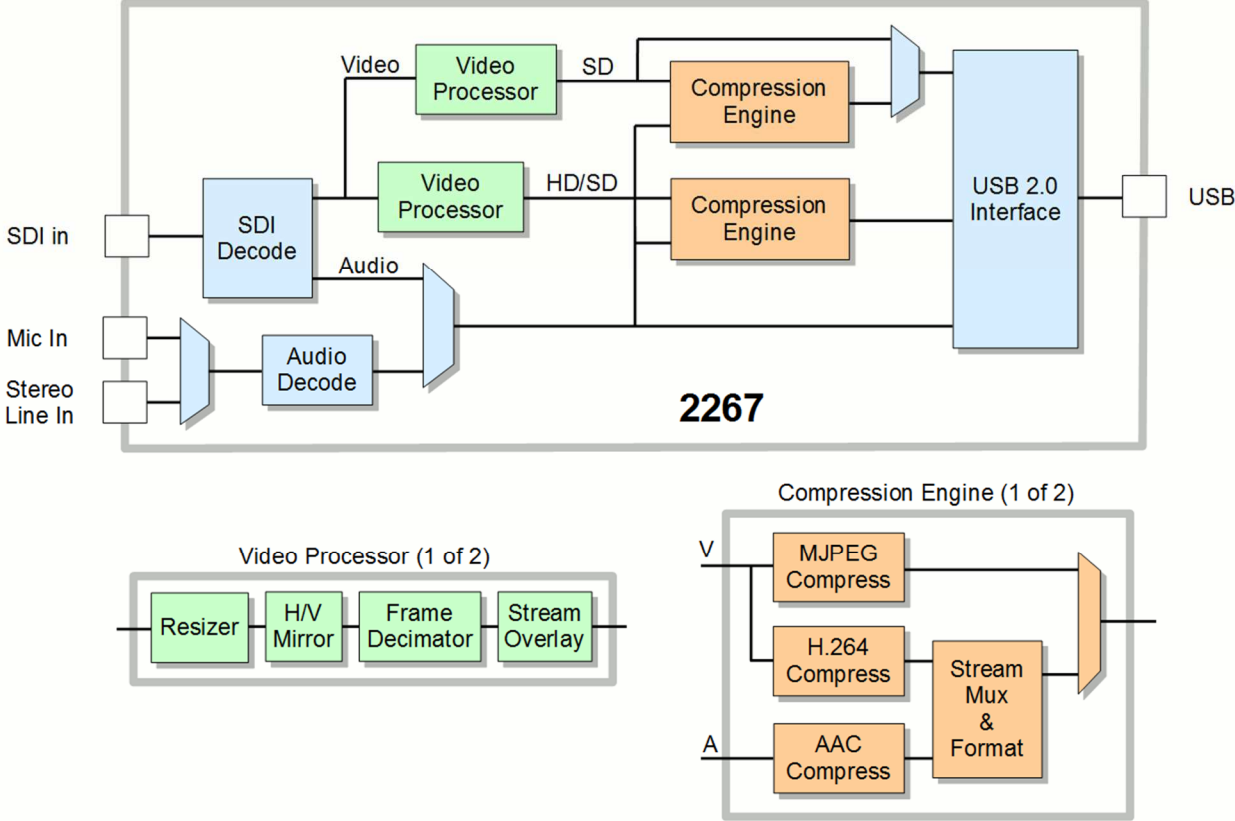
Video
Video Processor
SD
Compression Engine

SDI in
SDI Decode
Video Processor
HD/SD
Compression Engine
USB 2.0 Interface
USB

Audio

Mic In
Stereo Line In
Audio Decode

2267

Video Processor (1 of 2)
Resizer
H/V Mirror
Frame Decimator
Stream Overlay

Compression Engine (1 of 2)
V
MJPEG Compress
H.264 Compress
Stream Mux & Format
A
AAC Compress